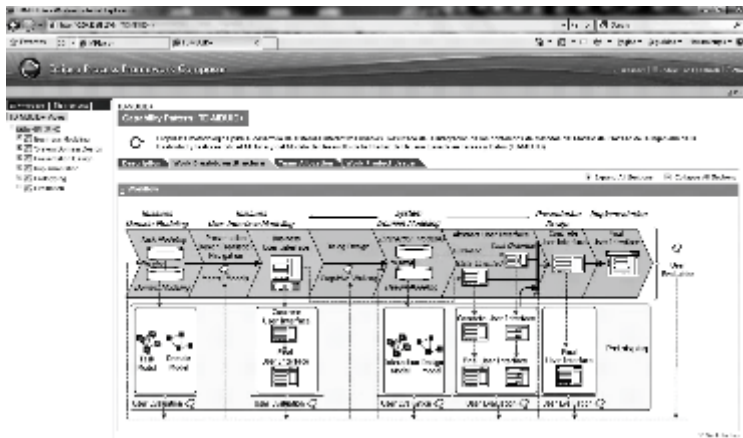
Capability Pattern: TC-ABUIS

Description | Work Breakdown Structure | Team Allocation | Work Product Usage

Expand All Sections | Collapse All Sections

Workflow

Business Domain Modeling
Business User Interaction Modeling
System Domain Modeling
Presentation Design
Implementation

Task Modeling
Task Modeling
Domain Modeling
Interaction Design
Navigation
User Interface
User Validation
Final User Interface

Domain Model
Final User Interface

User Validation
User Validation
User Validation
User Validation
User Validation

Prototyping